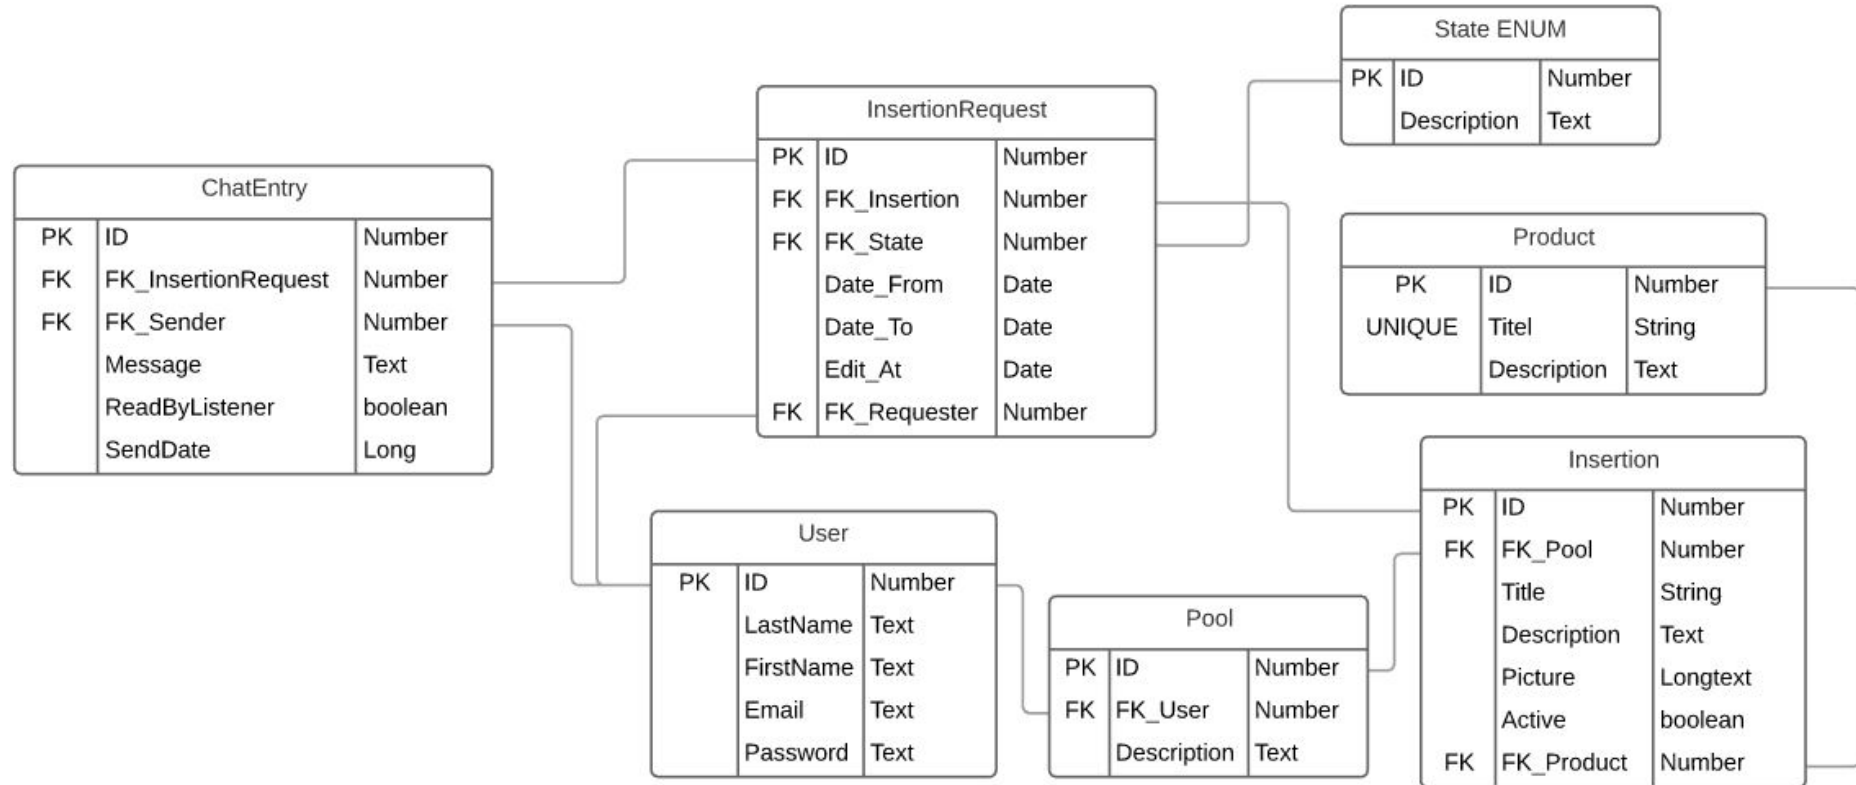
State ENUM

| PK | ID | Number |
|---|---|---|
| | Description | Text |

InsertionRequest

| PK | ID | Number |
|---|---|---|
| FK | FK_Insertion | Number |
| FK | FK_State | Number |
| | Date_From | Date |
| | Date_To | Date |
| | Edit_At | Date |
| FK | FK_Requester | Number |

ChatEntry

| PK | ID | Number |
|---|---|---|
| FK | FK_InsertionRequest | Number |
| FK | FK_Sender | Number |
| | Message | Text |
| | ReadByListener | boolean |
| | SendDate | Long |

Product

| PK | ID | Number |
|---|---|---|
| UNIQUE | Titel | String |
| | Description | Text |

Insertion

| PK | ID | Number |
|---|---|---|
| FK | FK_Pool | Number |
| | Title | String |
| | Description | Text |
| | Picture | Longtext |
| | Active | boolean |
| FK | FK_Product | Number |

User

| PK | ID | Number |
|---|---|---|
| | LastName | Text |
| | FirstName | Text |
| | Email | Text |
| | Password | Text |

Pool

| PK | ID | Number |
|---|---|---|
| FK | FK_User | Number |
| | Description | Text |